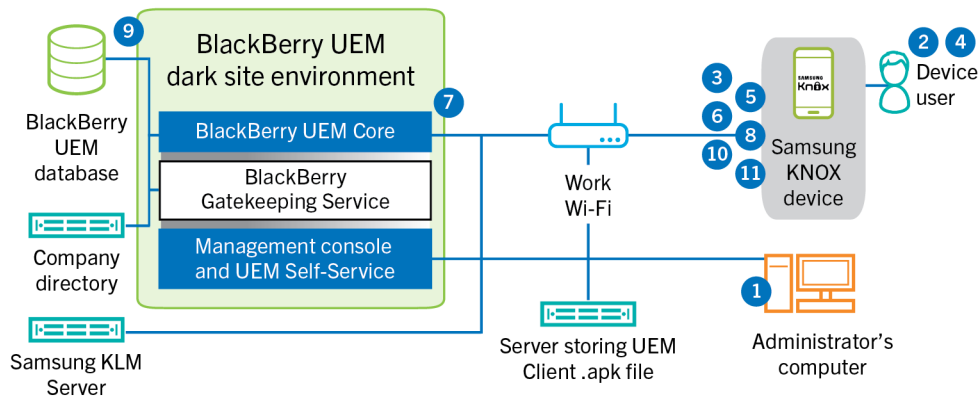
9

BlackBerry UEM database

BlackBerry UEM dark site environment

7

BlackBerry UEM Core

BlackBerry Gatekeeping Service

Management console and UEM Self-Service

Company directory

Samsung KLM Server

Work Wi-Fi

Server storing UEM Client .apk file

SAMSUNG Knox

3
5
6
8
10
11

Samsung KNOX device

2 4

Device user

1

Administrator's computer